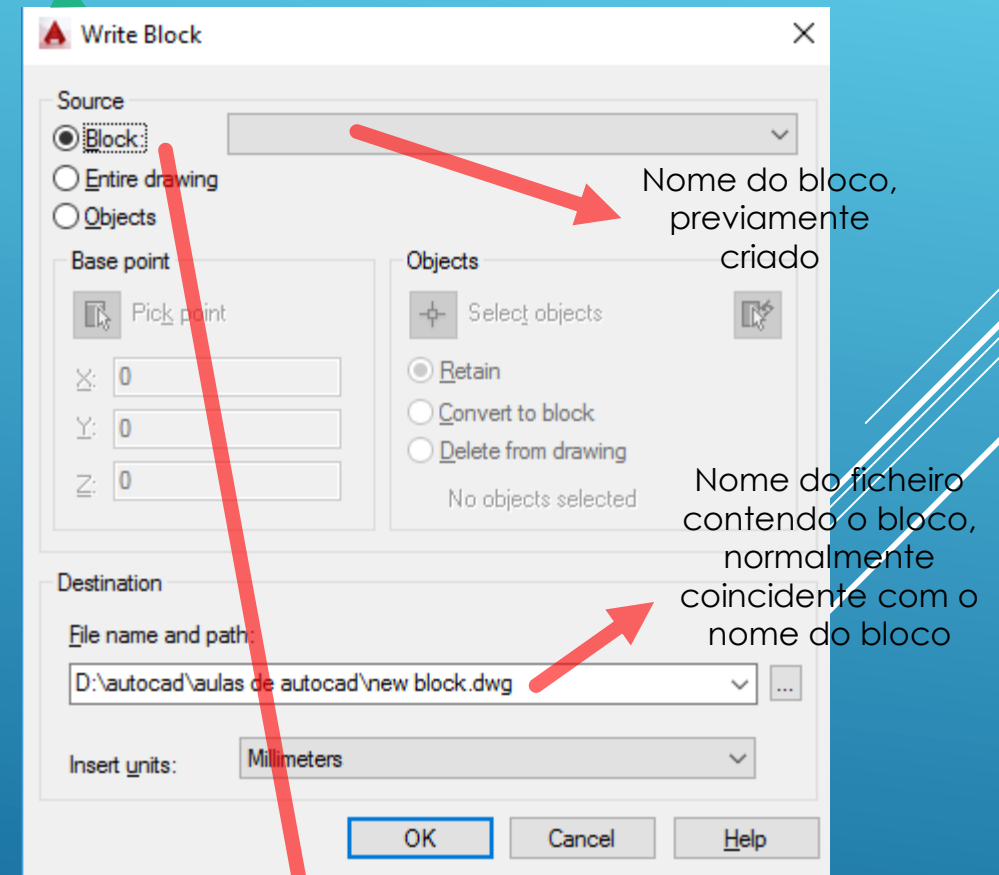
Write Block

Source

Block:

Entire drawing

Objects

Nome do bloco, previamente criado

Base point

Pick point

X: 0

Y: 0

Z: 0

Objects

Select objects

Retain

Convert to block

Delete from drawing

No objects selected

Nome do ficheiro contendo o bloco, normalmente coincidente com o nome do bloco

Destination

File name and path:

D:\autocad\aulas de autocad\new block.dwg

...

Insert units: Millimeters

OK

Cancel

Help